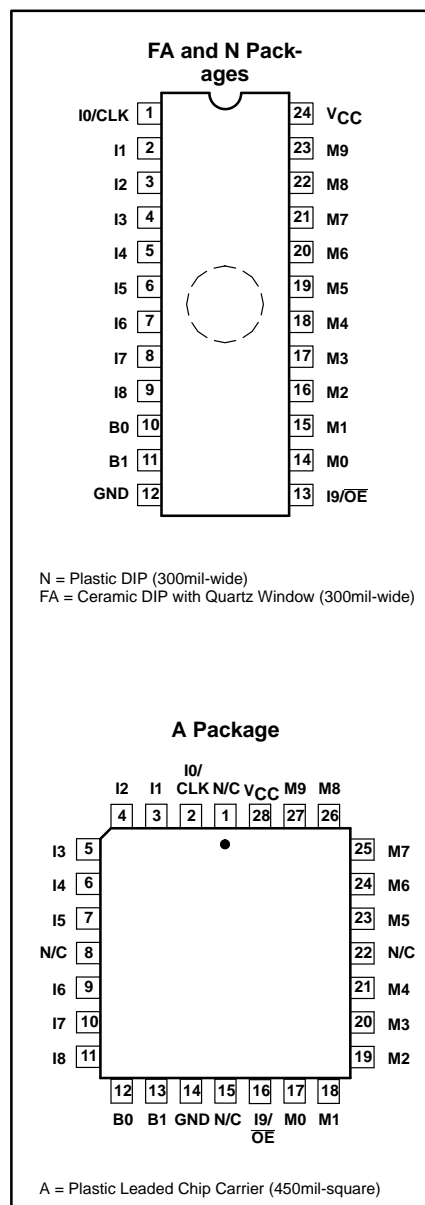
FA and N Packages

| Signal | Pin | Pin | Signal |
|---|---|---|---|
| I0/CLK | 1 | 24 | $V_{CC}$ |
| I1 | 2 | 23 | M9 |
| I2 | 3 | 22 | M8 |
| I3 | 4 | 21 | M7 |
| I4 | 5 | 20 | M6 |
| I5 | 6 | 19 | M5 |
| I6 | 7 | 18 | M4 |
| I7 | 8 | 17 | M3 |
| I8 | 9 | 16 | M2 |
| B0 | 10 | 15 | M1 |
| B1 | 11 | 14 | M0 |
| GND | 12 | 13 | I9/$\overline{OE}$ |

N = Plastic DIP (300mil-wide)
FA = Ceramic DIP with Quartz Window (300mil-wide)

A Package

| Signal | Pin |
|---|---|
| I2 | 4 |
| I1 | 3 |
| I0/CLK | 2 |
| N/C | 1 |
| $V_{CC}$ | 28 |
| M9 | 27 |
| M8 | 26 |
| I3 | 5 |
| I4 | 6 |
| I5 | 7 |
| N/C | 8 |
| I6 | 9 |
| I7 | 10 |
| I8 | 11 |
| M7 | 25 |
| M6 | 24 |
| M5 | 23 |
| N/C | 22 |
| M4 | 21 |
| M3 | 20 |
| M2 | 19 |
| B0 | 12 |
| B1 | 13 |
| GND | 14 |
| N/C | 15 |
| I9/$\overline{OE}$ | 16 |
| M0 | 17 |
| M1 | 18 |

A = Plastic Leaded Chip Carrier (450mil-square)